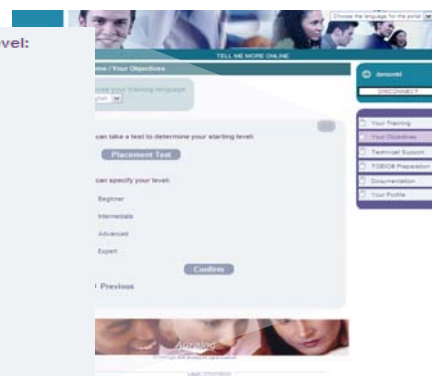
vel:

Choose the language for the portal

TELL ME MORE ONLINE

me / Your Objectives

oose your training language

can take a test to determine your starting level:

Placement Test

can specify your level:

Beginner

Intermediate

Advanced

Expert

Confirm

Previous

demoeki

DISCONNECT

Your Training

Your Objectives

Technical Support

TOEIC® Preparation

Documentation

Your Profile

Auralog

Legal information